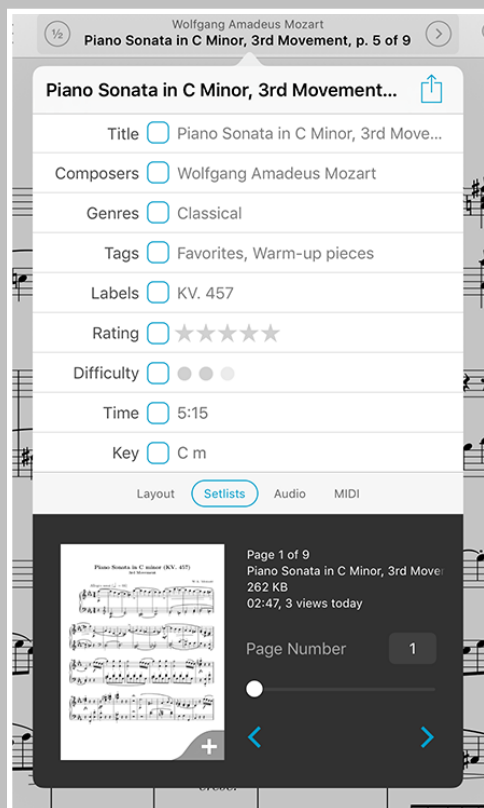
½

Wolfgang Amadeus Mozart

Piano Sonata in C Minor, 3rd Movement, p. 5 of 9

Piano Sonata in C Minor, 3rd Movement...

| | |
|---|---|
| Title | Piano Sonata in C Minor, 3rd Move... |
| Composers | Wolfgang Amadeus Mozart |
| Genres | Classical |
| Tags | Favorites, Warm-up pieces |
| Labels | KV. 457 |
| Rating | ★★★★★ |
| Difficulty | |
| Time | 5:15 |
| Key | C m |

Layout Setlists Audio MIDI

Piano Sonata in C minor (KV. 457)

3rd Movement

W. A. Mozart

Page 1 of 9

Piano Sonata in C Minor, 3rd Mover

262 KB

02:47, 3 views today

Page Number 1

+